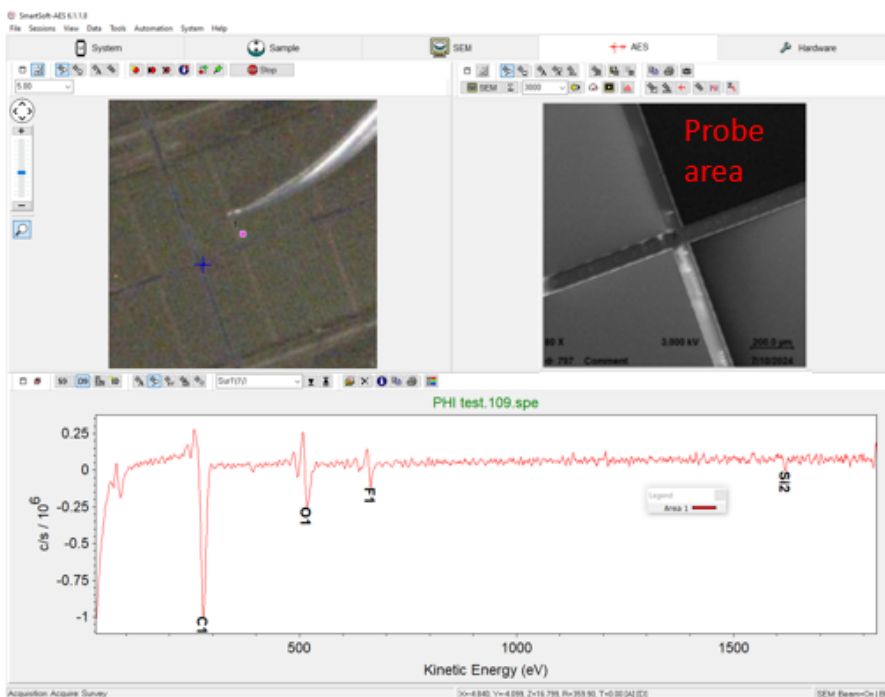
SmartSoft-AES 6.1.1.0
File Sessions View Data Tools Automation System Help

System Sample SEM AES Hardware

Stop
5.00

SEM 3000

Probe area

80 X 3.000 kV 200.0 µm
797 Comment 7/18/2024

S9 D9
SurT(Y)

PHI test.109.spe

0.25
0
-0.25
-0.5
-0.75
-1
c/s / $10^6$

C1 O1 F1 Si2

Legend
Area 1

500 1000 1500
Kinetic Energy (eV)

Acquisition: Acquire Survey
X=-4.840, Y=-4.099, Z=16.799, R=359.90, T=0.00 [A] [D]
SEM: Beam=On | B